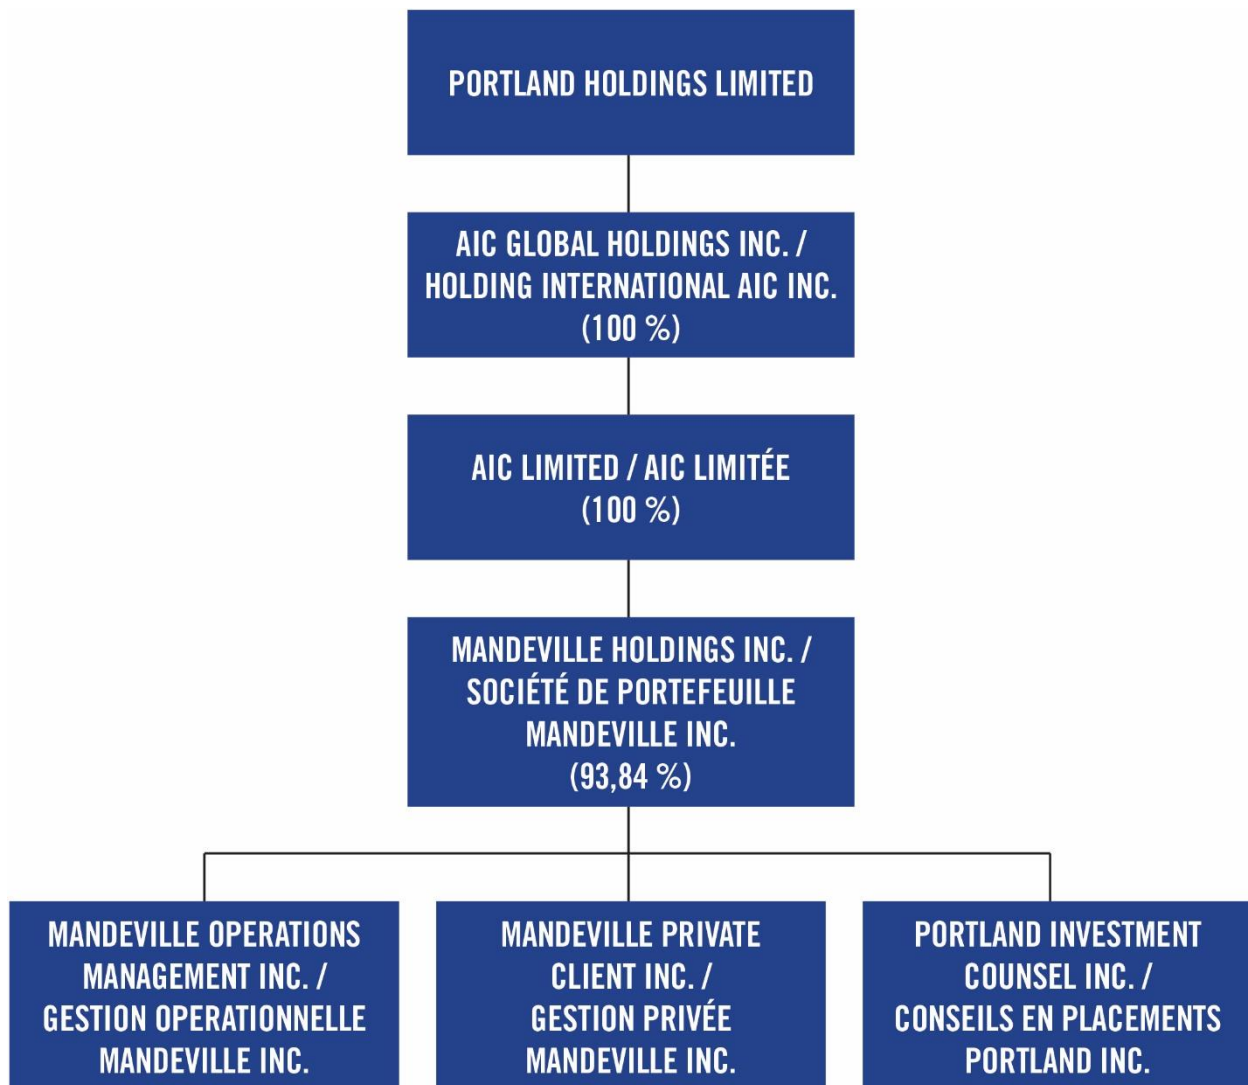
PORTLAND HOLDINGS LIMITED

AIC GLOBAL HOLDINGS INC. / HOLDING INTERNATIONAL AIC INC. (100 %)

AIC LIMITED / AIC LIMITÉE (100 %)

MANDEVILLE HOLDINGS INC. / SOCIÉTÉ DE PORTEFEUILLE MANDEVILLE INC. (93,84 %)

MANDEVILLE OPERATIONS MANAGEMENT INC. / GESTION OPERATIONNELLE MANDEVILLE INC.

MANDEVILLE PRIVATE CLIENT INC. / GESTION PRIVÉE MANDEVILLE INC.

PORTLAND INVESTMENT COUNSEL INC. / CONSEILS EN PLACEMENTS PORTLAND INC.